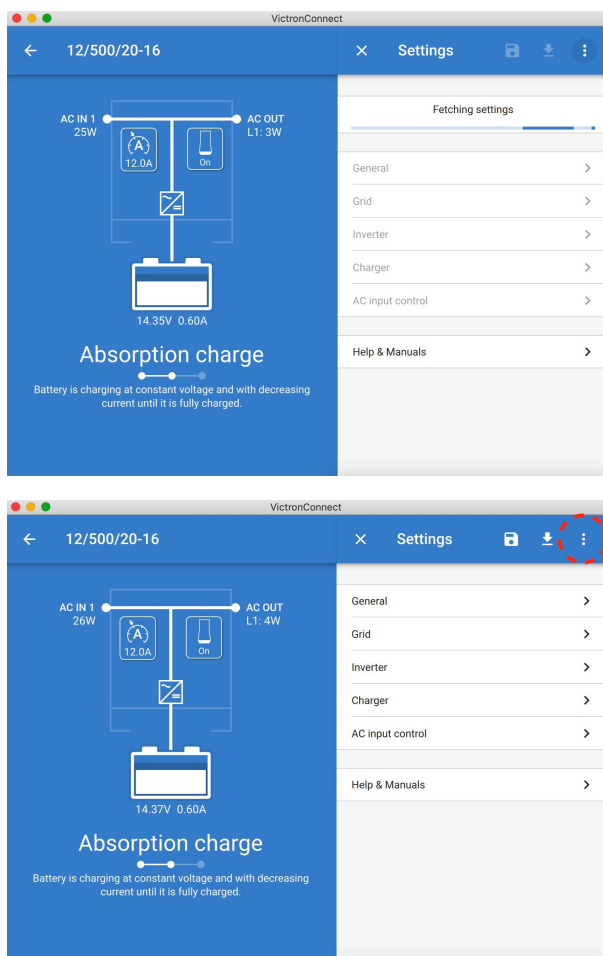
VictronConnect

12/500/20-16

Settings

AC IN 1
25W

AC OUT
L1: 3W

12.0A

On

14.35V 0.60A

Absorption charge

Battery is charging at constant voltage and with decreasing current until it is fully charged.

Fetching settings

General

Grid

Inverter

Charger

AC input control

Help & Manuals

VictronConnect

12/500/20-16

Settings

AC IN 1
26W

AC OUT
L1: 4W

12.0A

On

14.37V 0.60A

Absorption charge

Battery is charging at constant voltage and with decreasing current until it is fully charged.

General

Grid

Inverter

Charger

AC input control

Help & Manuals